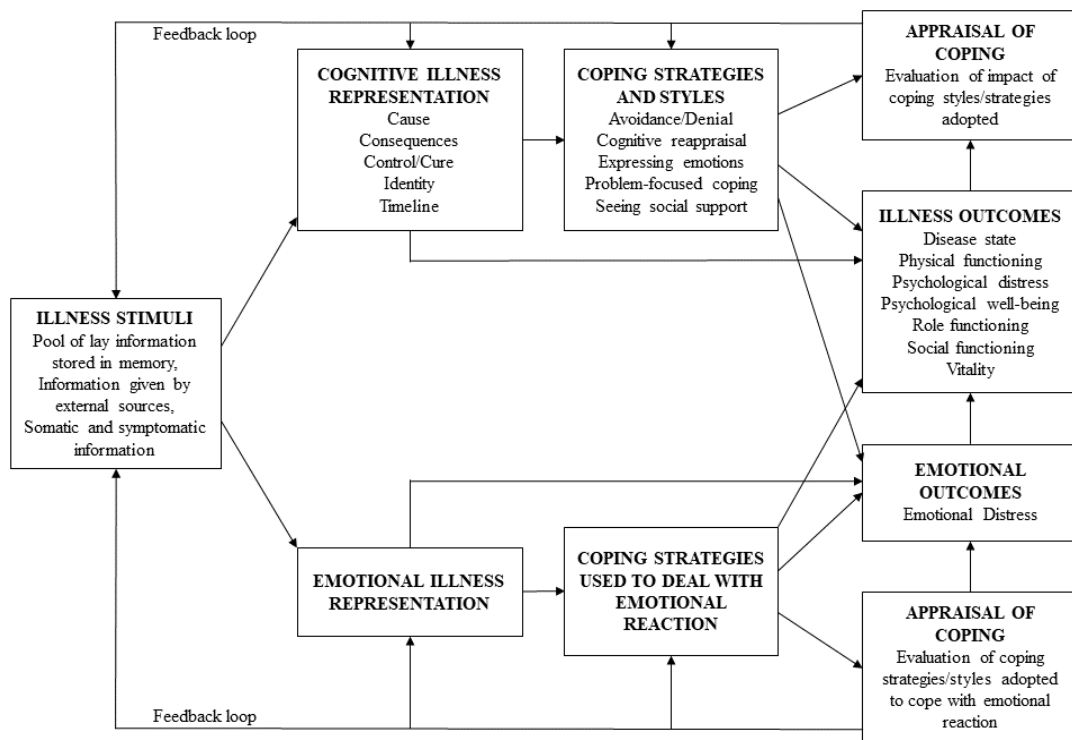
Feedback loop

COGNITIVE ILLNESS REPRESENTATION
Cause
Consequences
Control/Cure
Identity
Timeline

COPING STRATEGIES AND STYLES
Avoidance/Denial
Cognitive reappraisal
Expressing emotions
Problem-focused coping
Seeing social support

APPRAISAL OF COPING
Evaluation of impact of coping styles/strategies adopted

ILLNESS OUTCOMES
Disease state
Physical functioning
Psychological distress
Psychological well-being
Role functioning
Social functioning
Vitality

ILLNESS STIMULI
Pool of lay information stored in memory, Information given by external sources, Somatic and symptomatic information

EMOTIONAL OUTCOMES
Emotional Distress

EMOTIONAL ILLNESS REPRESENTATION

COPING STRATEGIES USED TO DEAL WITH EMOTIONAL REACTION

APPRAISAL OF COPING
Evaluation of coping strategies/styles adopted to cope with emotional reaction

Feedback loop